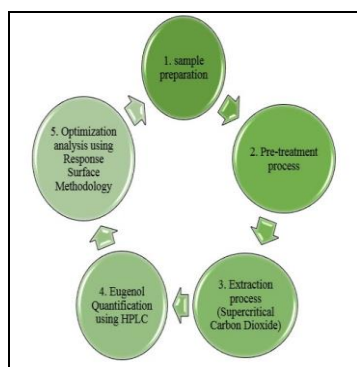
1. sample preparation

2. Pre-treatment process

3. Extraction process (Supercritical Carbon Dioxide)

4. Eugenol Quantification using HPLC

5. Optimization analysis using Response Surface Methodology